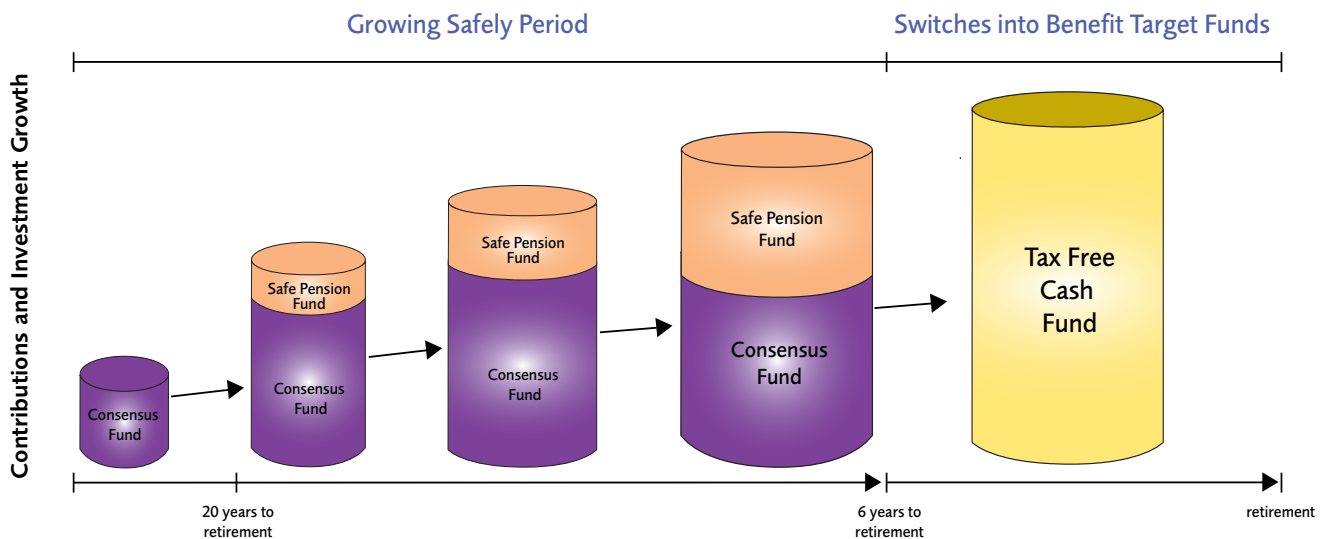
Growing Safely Period

Switches into Benefit Target Funds

Contributions and Investment Growth

Consensus Fund

Safe Pension Fund

Consensus Fund

Safe Pension Fund

Consensus Fund

Safe Pension Fund

Consensus Fund

Tax Free Cash Fund

20 years to retirement

6 years to retirement

retirement